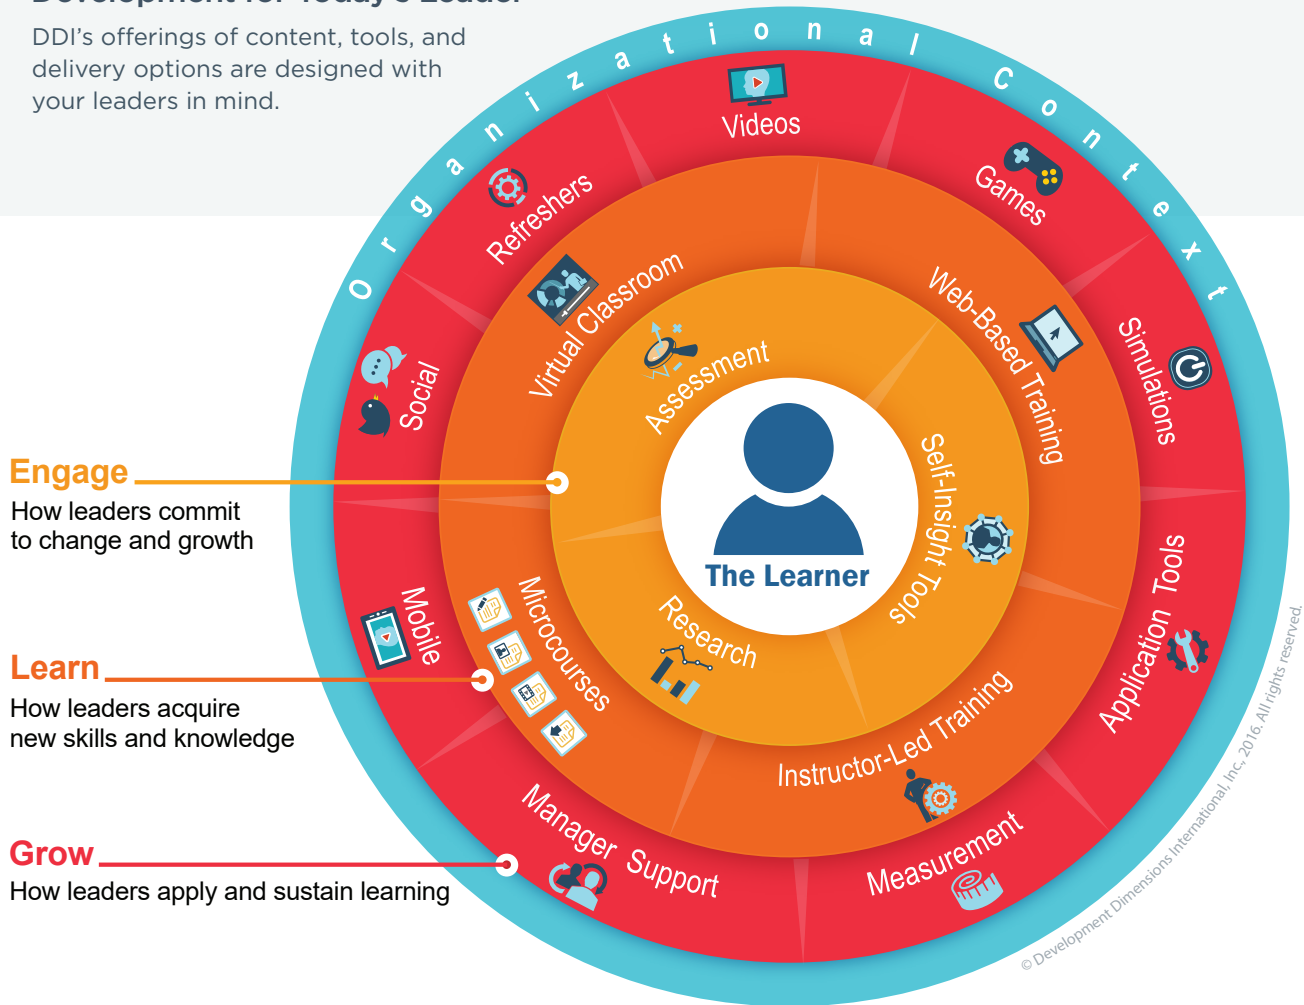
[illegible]

DDI's offerings of content, tools, and delivery options are designed with your leaders in mind.

Organizational Context

Videos
Games
Simulations
Application Tools
Measurement
Manager Support
Mobile
Social
Refreshers

Virtual Classroom
Web-Based Training
Instructor-Led Training
Microcourses

Assessment
Self-Insight Tools
Research

The Learner

Engage
How leaders commit to change and growth

Learn
How leaders acquire new skills and knowledge

Grow
How leaders apply and sustain learning

© Development Dimensions International, Inc., 2016. All rights reserved.